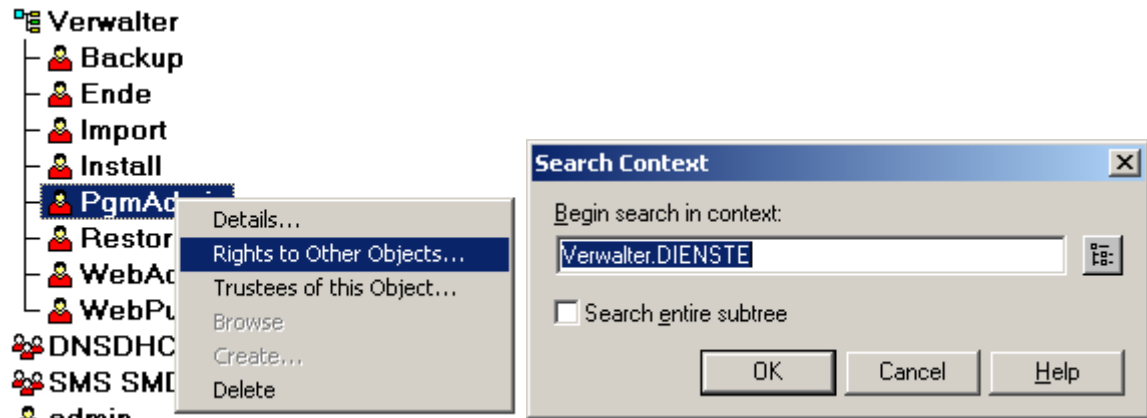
Verwalter
Backup
Ende
Import
Install
PgmAd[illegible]
Restor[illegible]
WebAd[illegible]
WebPu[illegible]
DNSDHC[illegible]
SMS SMD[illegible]
admin

Details...
Rights to Other Objects...
Trustees of this Object...
Browse
Create...
Delete

Search Context
Begin search in context:
Verwalter.DIENSTE
Search entire subtree
OK
Cancel
Help